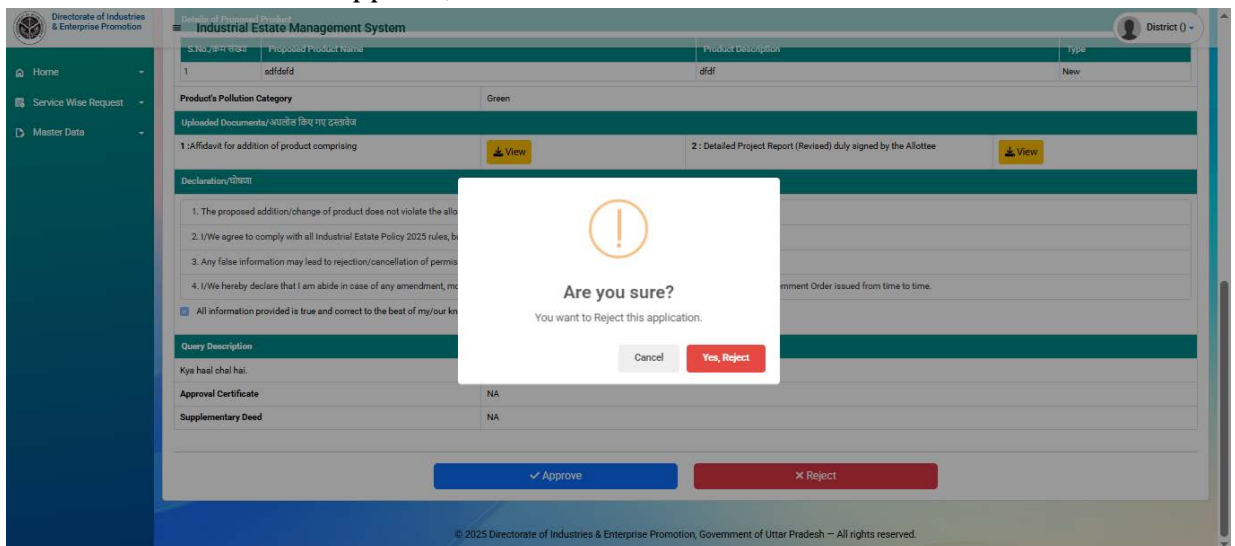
Directorate of Industries & Enterprise Promotion

Industrial Estate Management System

District () -

Home

Service Wise Request

Master Data

Details of Proposed Product

| S.No./क्रम संख्या | Proposed Product Name | Product Description | Type |
|---|---|---|---|
| 1 | sdfdsfd | dfdf | New |

Product's Pollution Category | Green

Uploaded Documents/अपलोड किए गए दस्तावेज

1 :Affidavit for addition of product comprising | View | 2 : Detailed Project Report (Revised) duly signed by the Allottee | View

Declaration/घोषणा

1. The proposed addition/change of product does not violate the allo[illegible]

2. I/We agree to comply with all Industrial Estate Policy 2025 rules, b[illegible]

3. Any false information may lead to rejection/cancellation of permis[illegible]

4. I/We hereby declare that I am abide in case of any amendment, mo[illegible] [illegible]rnment Order issued from time to time.

All information provided is true and correct to the best of my/our kn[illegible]

Query Description

Kya haal chal hai.

Approval Certificate | NA

Supplementary Deed | NA

Are you sure?

You want to Reject this application.

Cancel

Yes, Reject

✓ Approve

✕ Reject

© 2025 Directorate of Industries & Enterprise Promotion, Government of Uttar Pradesh — All rights reserved.